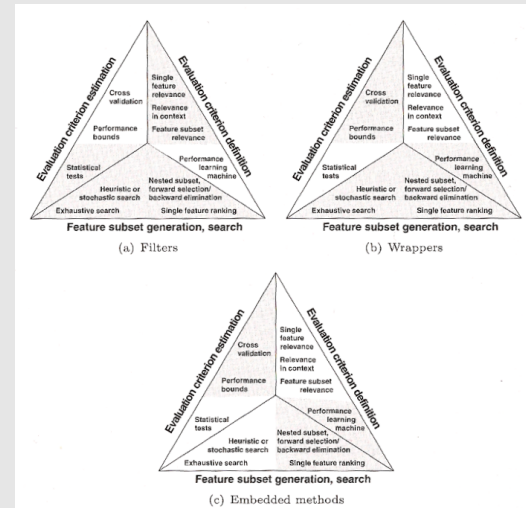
Evaluation criterion estimation
Evaluation criterion definition
Single feature relevance
Cross validation
Relevance in context
Performance bounds
Feature subset relevance
Statistical tests
Performance learning machine
Heuristic or stochastic search
Nested subset, forward selection/ backward elimination
Exhaustive search
Single feature ranking
Feature subset generation, search
(a) Filters

Evaluation criterion estimation
Evaluation criterion definition
Single feature relevance
Cross validation
Relevance in context
Performance bounds
Feature subset relevance
Statistical tests
Performance learning machine
Heuristic or stochastic search
Nested subset, forward selection/ backward elimination
Exhaustive search
Single feature ranking
Feature subset generation, search
(b) Wrappers

Evaluation criterion estimation
Evaluation criterion definition
Single feature relevance
Cross validation
Relevance in context
Performance bounds
Feature subset relevance
Statistical tests
Performance learning machine
Heuristic or stochastic search
Nested subset, forward selection/ backward elimination
Exhaustive search
Single feature ranking
Feature subset generation, search
(c) Embedded methods